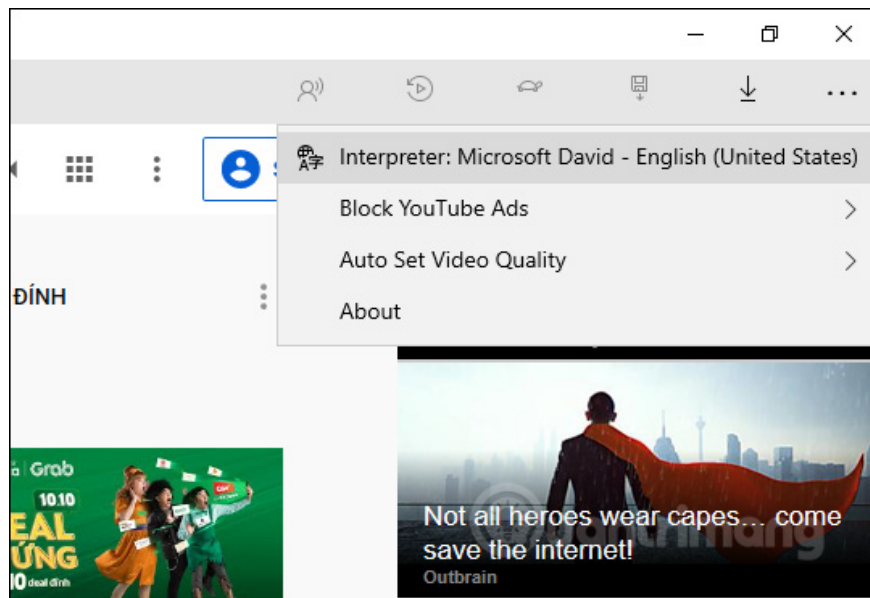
Interpreter: Microsoft David - English (United States)

Block YouTube Ads

Auto Set Video Quality

About

ĐÍNH

Grab
10.10
EAL
ỨNG
10 deal đỉnh

Not all heroes wear capes… come save the internet!
Outbrain